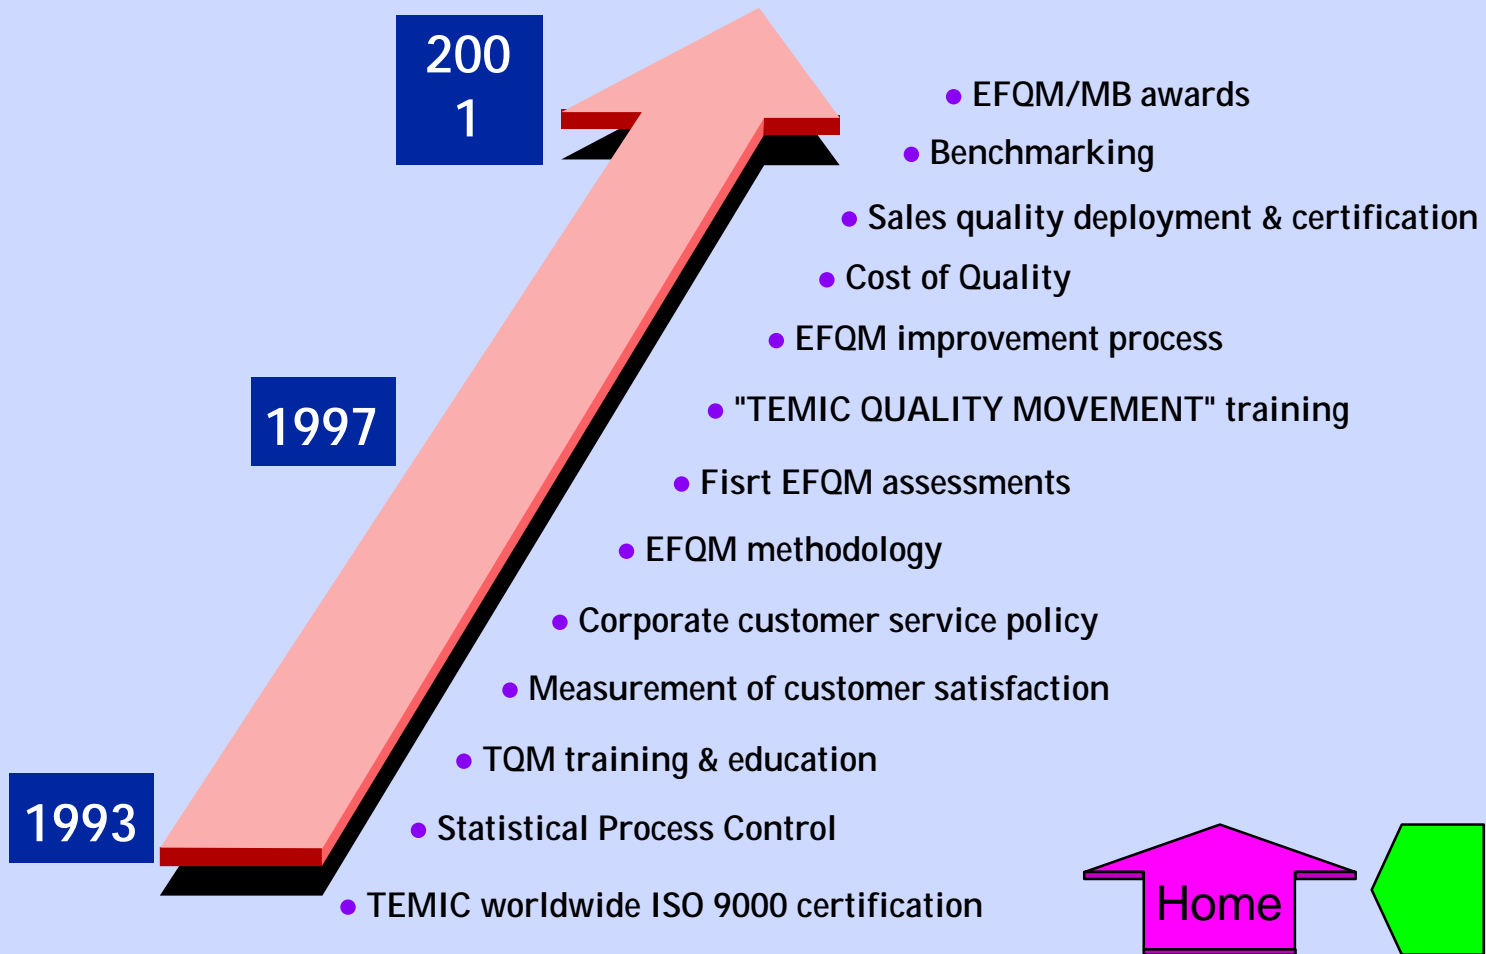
200
1

1997

1993

• EFQM/MB awards
• Benchmarking
• Sales quality deployment & certification
• Cost of Quality
• EFQM improvement process
• "TEMIC QUALITY MOVEMENT" training
• Fisrt EFQM assessments
• EFQM methodology
• Corporate customer service policy
• Measurement of customer satisfaction
• TQM training & education
• Statistical Process Control
• TEMIC worldwide ISO 9000 certification

Home